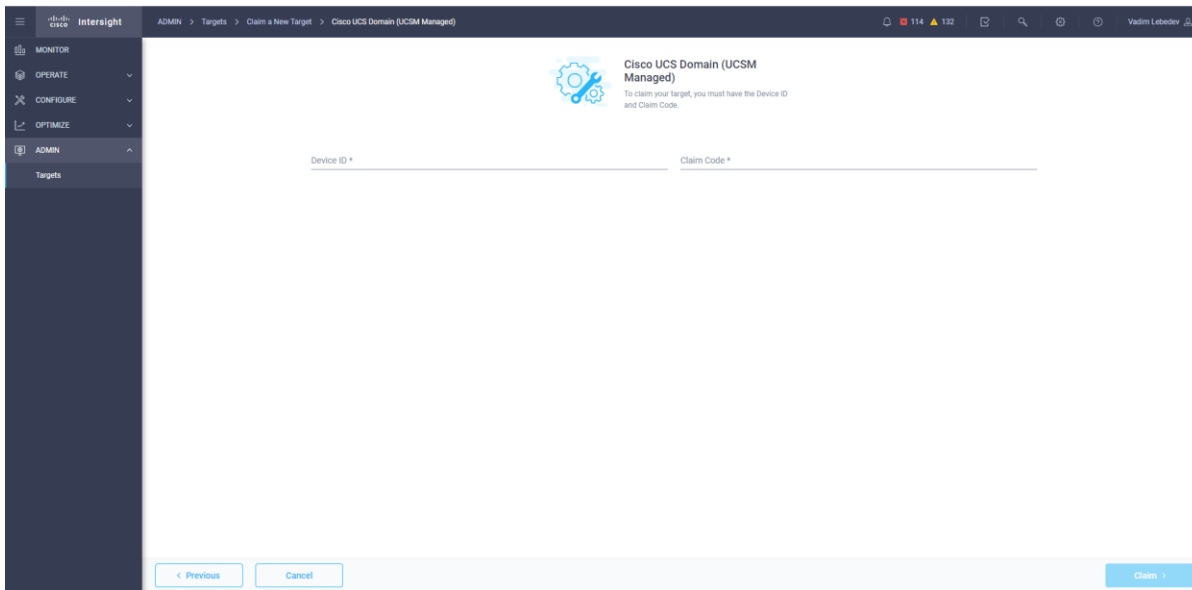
cisco Intersight

ADMIN > Targets > Claim a New Target > Cisco UCS Domain (UCSM Managed)

114 132

Vadim Lebedev

MONITOR
OPERATE
CONFIGURE
OPTIMIZE
ADMIN
Targets

Cisco UCS Domain (UCSM Managed)
To claim your target, you must have the Device ID and Claim Code.

Device ID *

Claim Code *

< Previous

Cancel

Claim >